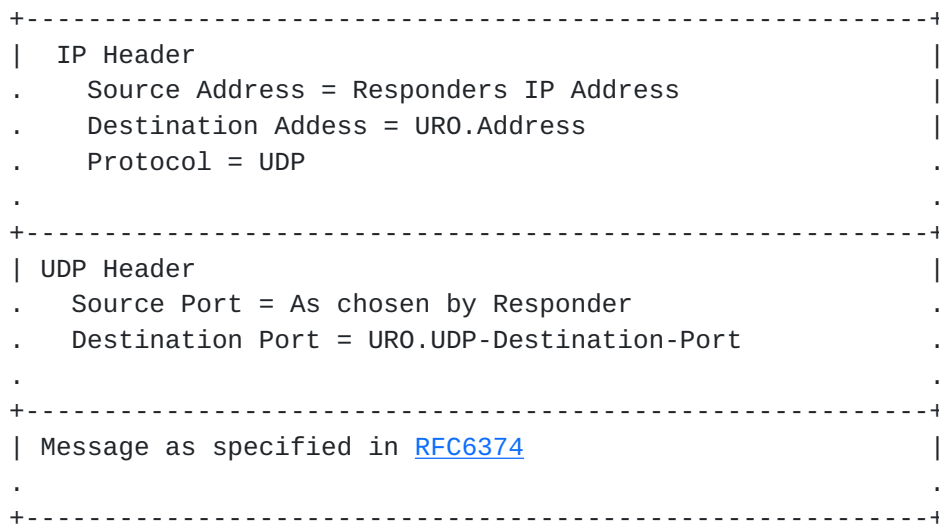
+------------------------------------------------------------+
|  IP Header                                                 |
.    Source Address = Responders IP Address                  |
.    Destination Addess = URO.Address                        |
.    Protocol = UDP                                          .
.                                                            .
+------------------------------------------------------------+
| UDP Header                                                 |
.   Source Port = As chosen by Responder                     .
.   Destination Port = URO.UDP-Destination-Port              .
.                                                            .
+------------------------------------------------------------+
| Message as specified in RFC6374                            |
.                                                            .
+------------------------------------------------------------+